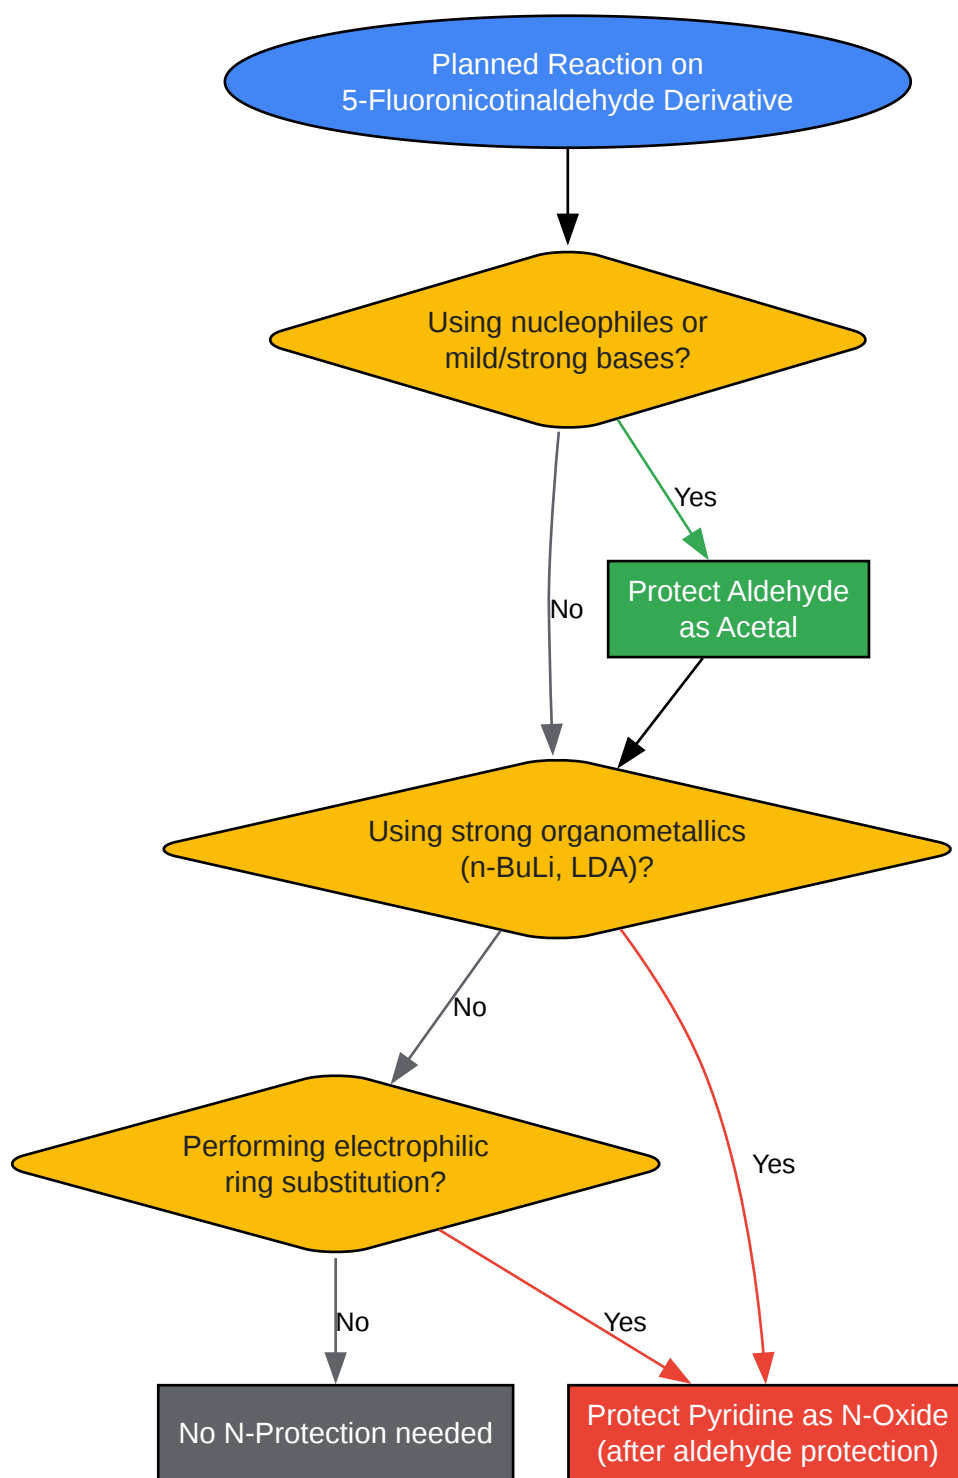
Planned Reaction on
5-Fluoronicotinaldehyde Derivative

Using nucleophiles or
mild/strong bases?

Yes

Protect Aldehyde
as Acetal

No

Using strong organometallics
(n-BuLi, LDA)?

No

Yes

Performing electrophilic
ring substitution?

No

Yes

No N-Protection needed

Protect Pyridine as N-Oxide
(after aldehyde protection)